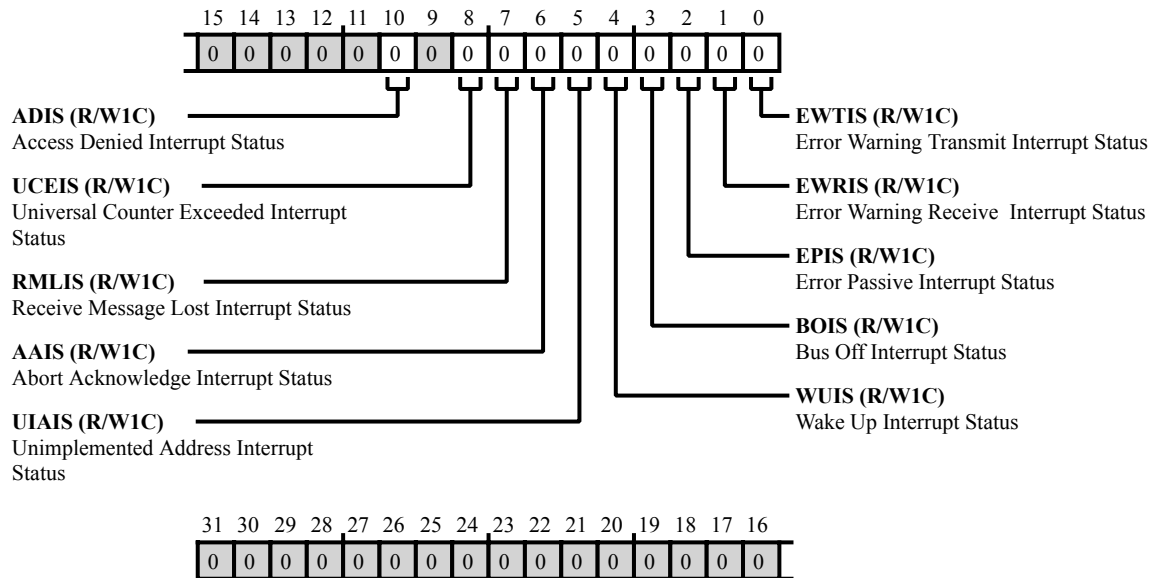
15 14 13 12 11 10 9 8 7 6 5 4 3 2 1 0

| 0 | 0 | 0 | 0 | 0 | 0 | 0 | 0 | 0 | 0 | 0 | 0 | 0 | 0 | 0 | 0 |
|---|---|---|---|---|---|---|---|---|---|---|---|---|---|---|---|

**ADIS (R/W1C)**
Access Denied Interrupt Status

**UCEIS (R/W1C)**
Universal Counter Exceeded Interrupt Status

**RMLIS (R/W1C)**
Receive Message Lost Interrupt Status

**AAIS (R/W1C)**
Abort Acknowledge Interrupt Status

**UIAIS (R/W1C)**
Unimplemented Address Interrupt Status

**EWTIS (R/W1C)**
Error Warning Transmit Interrupt Status

**EWRIS (R/W1C)**
Error Warning Receive Interrupt Status

**EPIS (R/W1C)**
Error Passive Interrupt Status

**BOIS (R/W1C)**
Bus Off Interrupt Status

**WUIS (R/W1C)**
Wake Up Interrupt Status

31 30 29 28 27 26 25 24 23 22 21 20 19 18 17 16

| 0 | 0 | 0 | 0 | 0 | 0 | 0 | 0 | 0 | 0 | 0 | 0 | 0 | 0 | 0 | 0 |
|---|---|---|---|---|---|---|---|---|---|---|---|---|---|---|---|